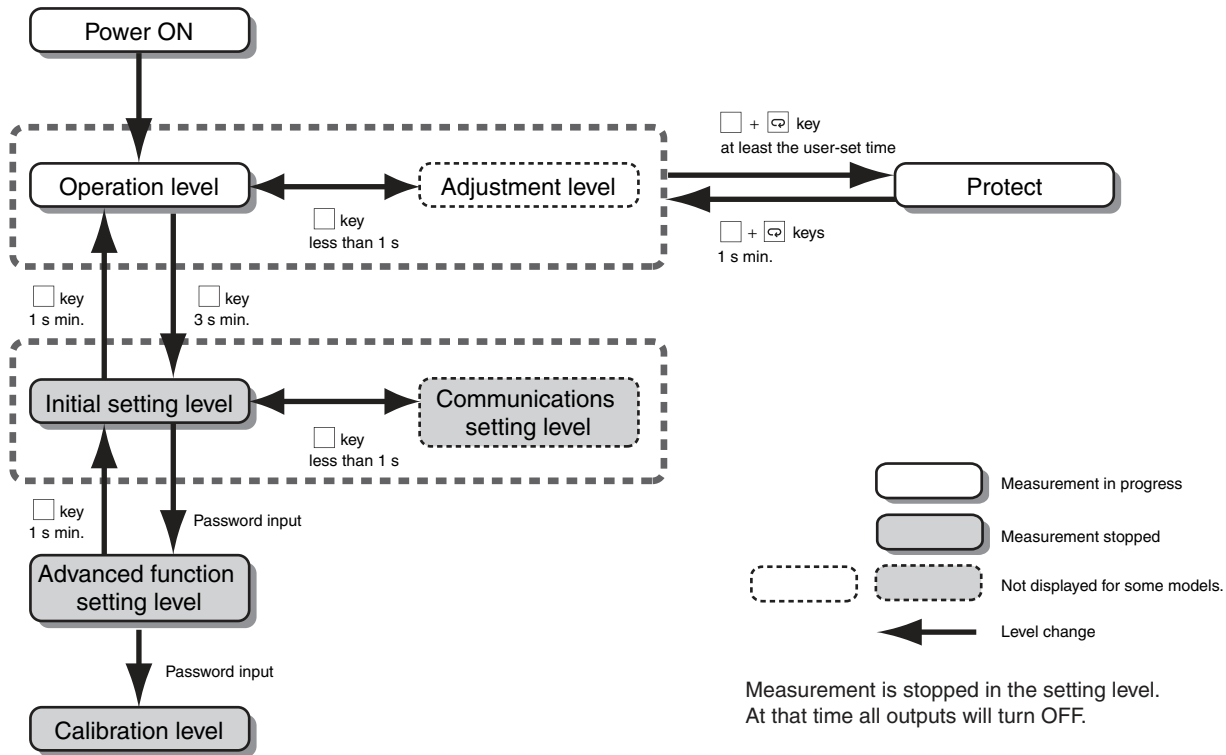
Power ON

Operation level

Adjustment level

key
less than 1 s

+ key
at least the user-set time

Protect

+ keys
1 s min.

key
1 s min.

key
3 s min.

Initial setting level

Communications setting level

key
less than 1 s

key
1 s min.

Password input

Advanced function setting level

Password input

Calibration level

Measurement in progress

Measurement stopped

Not displayed for some models.

Level change

Measurement is stopped in the setting level.
At that time all outputs will turn OFF.